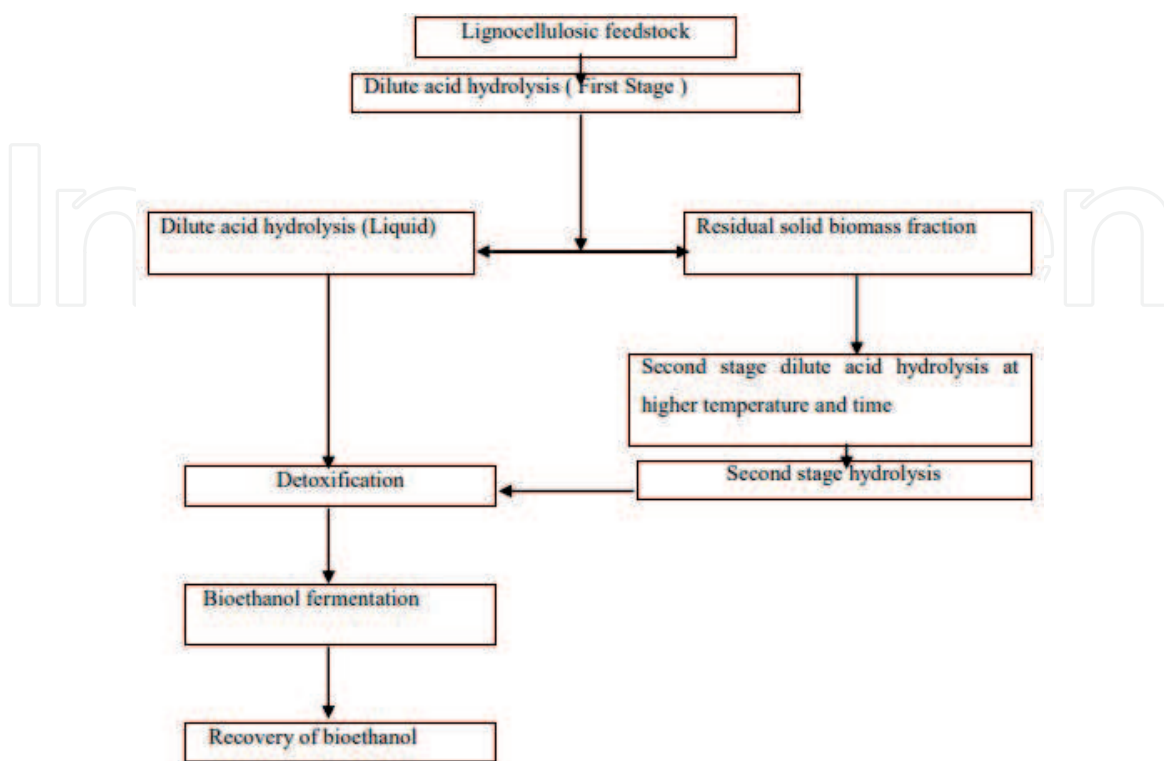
Lignocellulosic feedstock

Dilute acid hydrolysis ( First Stage )

Dilute acid hydrolysis (Liquid)

Residual solid biomass fraction

Second stage dilute acid hydrolysis at higher temperature and time

Second stage hydrolysis

Detoxification

Bioethanol fermentation

Recovery of bioethanol